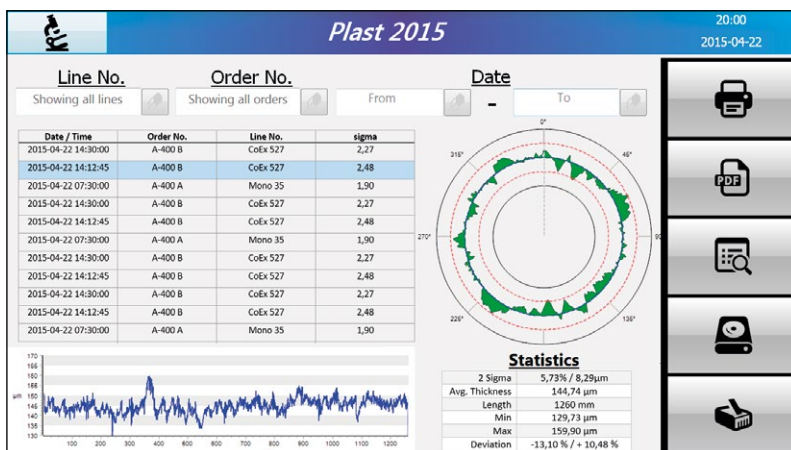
Plast 2015

20:00
2015-04-22

Line No.
Showing all lines

Order No.
Showing all orders

Date
From
-
To

| Date / Time | Order No. | Line No. | sigma |
|---|---|---|---|
| 2015-04-22 14:30:00 | A-400 B | CoEx 527 | 2,27 |
| 2015-04-22 14:12:45 | A-400 B | CoEx 527 | 2,48 |
| 2015-04-22 07:30:00 | A-400 A | Mono 35 | 1,90 |
| 2015-04-22 14:30:00 | A-400 B | CoEx 527 | 2,27 |
| 2015-04-22 14:12:45 | A-400 B | CoEx 527 | 2,48 |
| 2015-04-22 07:30:00 | A-400 A | Mono 35 | 1,90 |
| 2015-04-22 14:30:00 | A-400 B | CoEx 527 | 2,27 |
| 2015-04-22 14:12:45 | A-400 B | CoEx 527 | 2,48 |
| 2015-04-22 14:30:00 | A-400 B | CoEx 527 | 2,27 |
| 2015-04-22 14:12:45 | A-400 B | CoEx 527 | 2,48 |
| 2015-04-22 07:30:00 | A-400 A | Mono 35 | 1,90 |

0°
45°
90
135°
225°
270°
315°

170
165
160
155
150
145
140
135
130
µm
100 200 300 400 500 600 700 800 900 1000 1100 1200

Statistics

| | |
|---|---|
| 2 Sigma | 5,73% / 8,29µm |
| Avg. Thickness | 144,74 µm |
| Length | 1260 mm |
| Min | 129,73 µm |
| Max | 159,90 µm |
| Deviation | -13,10 % / + 10,48 % |

PDF